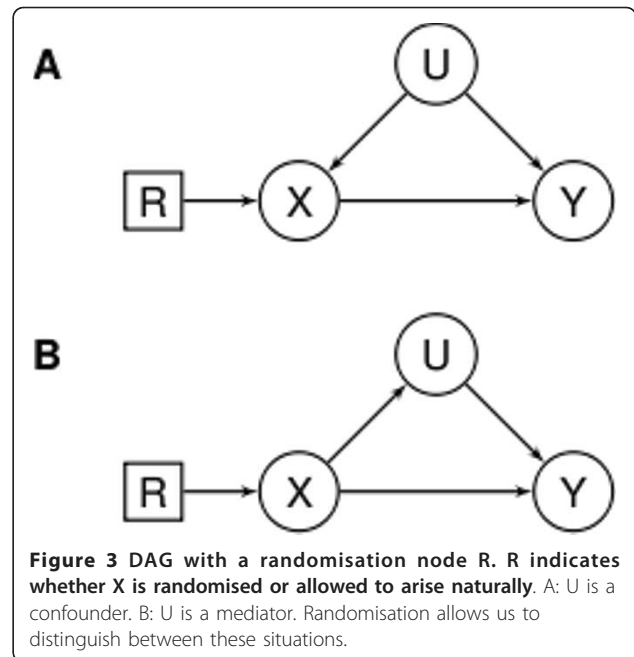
A

U

R

X

Y

B

U

R

X

Y

**Figure 3 DAG with a randomisation node R. R indicates whether X is randomised or allowed to arise naturally**. A: U is a confounder. B: U is a mediator. Randomisation allows us to distinguish between these situations.